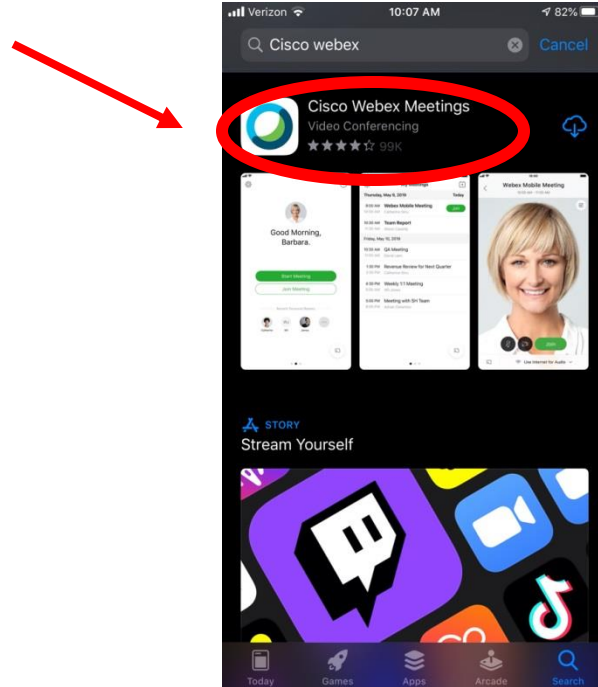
Verizon 10:07 AM 82%

Cisco webex Cancel

Cisco Webex Meetings
Video Conferencing
99K

Good Morning, Barbara.

Start Meeting
Join Meeting

Meetings
Thursday, May 9, 2019 Today
Webex Mobile Meeting
Team Report
Friday, May 10, 2019
QA Meeting
Revenue Review for Next Quarter
Weekly 1:1 Meeting
Meeting with SH Team

Webex Mobile Meeting

STORY
Stream Yourself

Today Games Apps Arcade Search